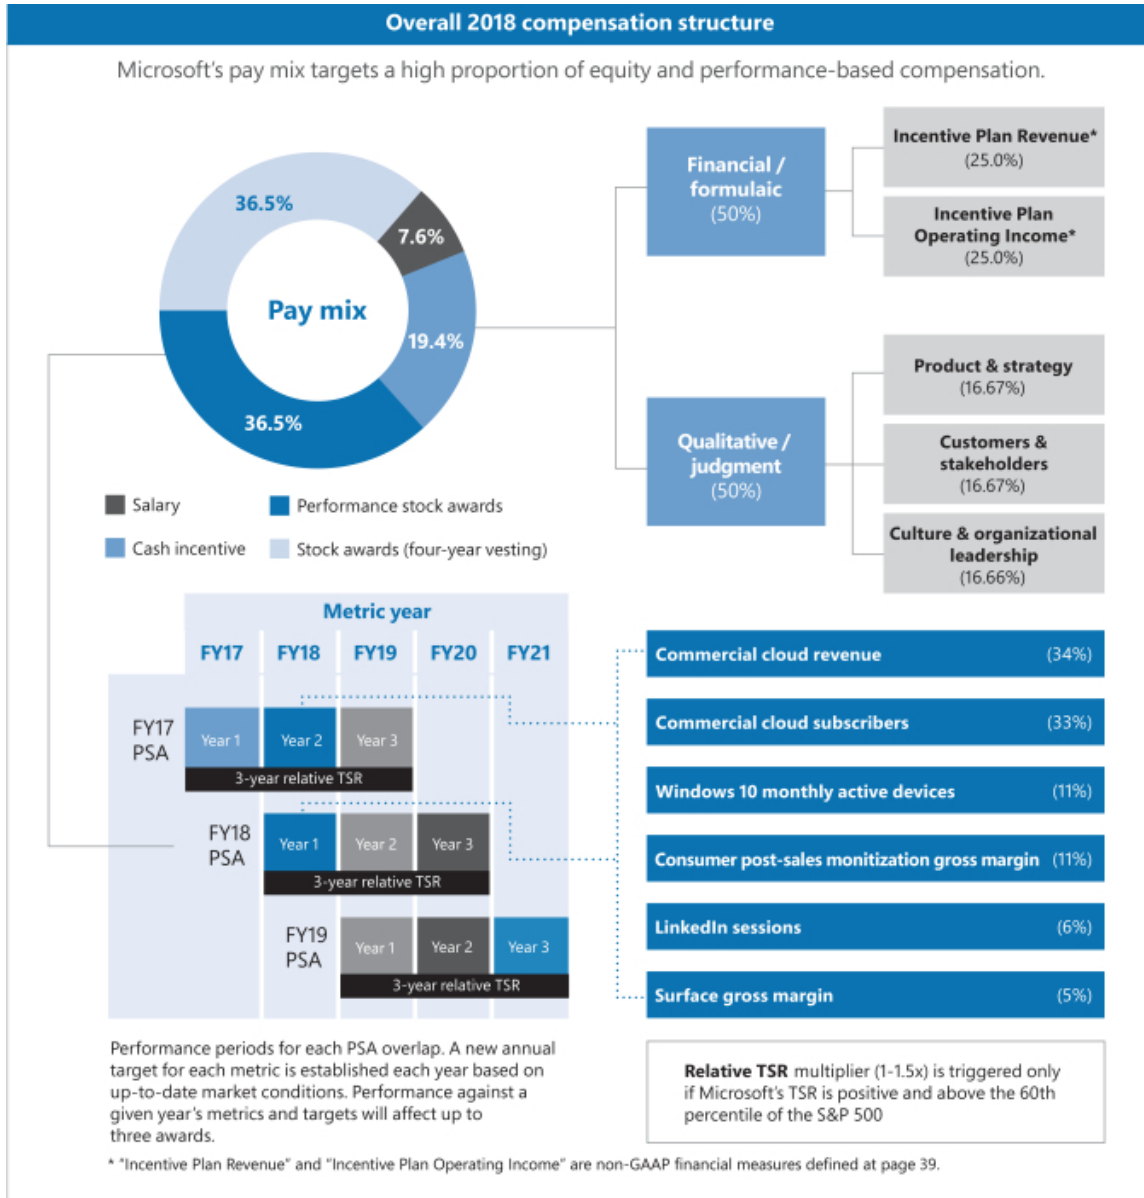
Overall 2018 compensation structure

Microsoft's pay mix targets a high proportion of equity and performance-based compensation.

36.5%
7.6%
Pay mix
19.4%
36.5%

Salary
Performance stock awards
Cash incentive
Stock awards (four-year vesting)

Financial / formulaic (50%)

Incentive Plan Revenue* (25.0%)

Incentive Plan Operating Income* (25.0%)

Qualitative / judgment (50%)

Product & strategy (16.67%)

Customers & stakeholders (16.67%)

Culture & organizational leadership (16.66%)

Metric year

| | FY17 | FY18 | FY19 | FY20 | FY21 |
|---|---|---|---|---|---|
| FY17 PSA | Year 1 | Year 2 | Year 3 | | |
| FY18 PSA | | Year 1 | Year 2 | Year 3 | |
| FY19 PSA | | | Year 1 | Year 2 | Year 3 |

3-year relative TSR
3-year relative TSR
3-year relative TSR

Commercial cloud revenue (34%)
Commercial cloud subscribers (33%)
Windows 10 monthly active devices (11%)
Consumer post-sales monitization gross margin (11%)
LinkedIn sessions (6%)
Surface gross margin (5%)

Performance periods for each PSA overlap. A new annual target for each metric is established each year based on up-to-date market conditions. Performance against a given year's metrics and targets will affect up to three awards.

Relative TSR multiplier (1-1.5x) is triggered only if Microsoft's TSR is positive and above the 60th percentile of the S&P 500

* "Incentive Plan Revenue" and "Incentive Plan Operating Income" are non-GAAP financial measures defined at page 39.